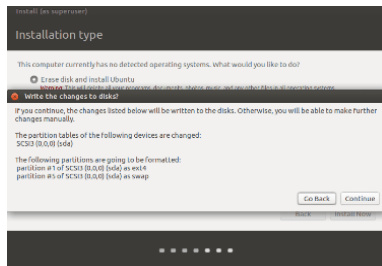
Install (as superuser)

Installation type

This computer currently has no detected operating systems. What would you like to do?

Erase disk and install Ubuntu

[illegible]

Write the changes to disks?

If you continue, the changes listed below will be written to the disks. Otherwise, you will be able to make further changes manually.

The partition tables of the following devices are changed:
SCSI3 (0,0,0) (sda)

The following partitions are going to be formatted:
partition #1 of SCSI3 (0,0,0) (sda) as ext4
partition #5 of SCSI3 (0,0,0) (sda) as swap

Go Back Continue

Back Install Now